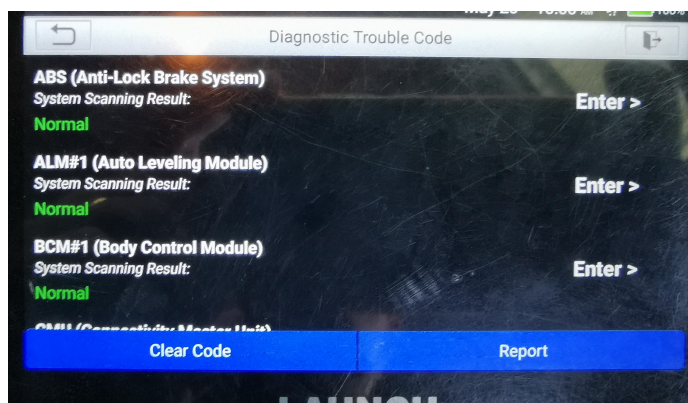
Diagnostic Trouble Code

ABS (Anti-Lock Brake System)
System Scanning Result:
Normal
Enter >

ALM#1 (Auto Leveling Module)
System Scanning Result:
Normal
Enter >

BCM#1 (Body Control Module)
System Scanning Result:
Normal
Enter >

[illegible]

Clear Code
Report